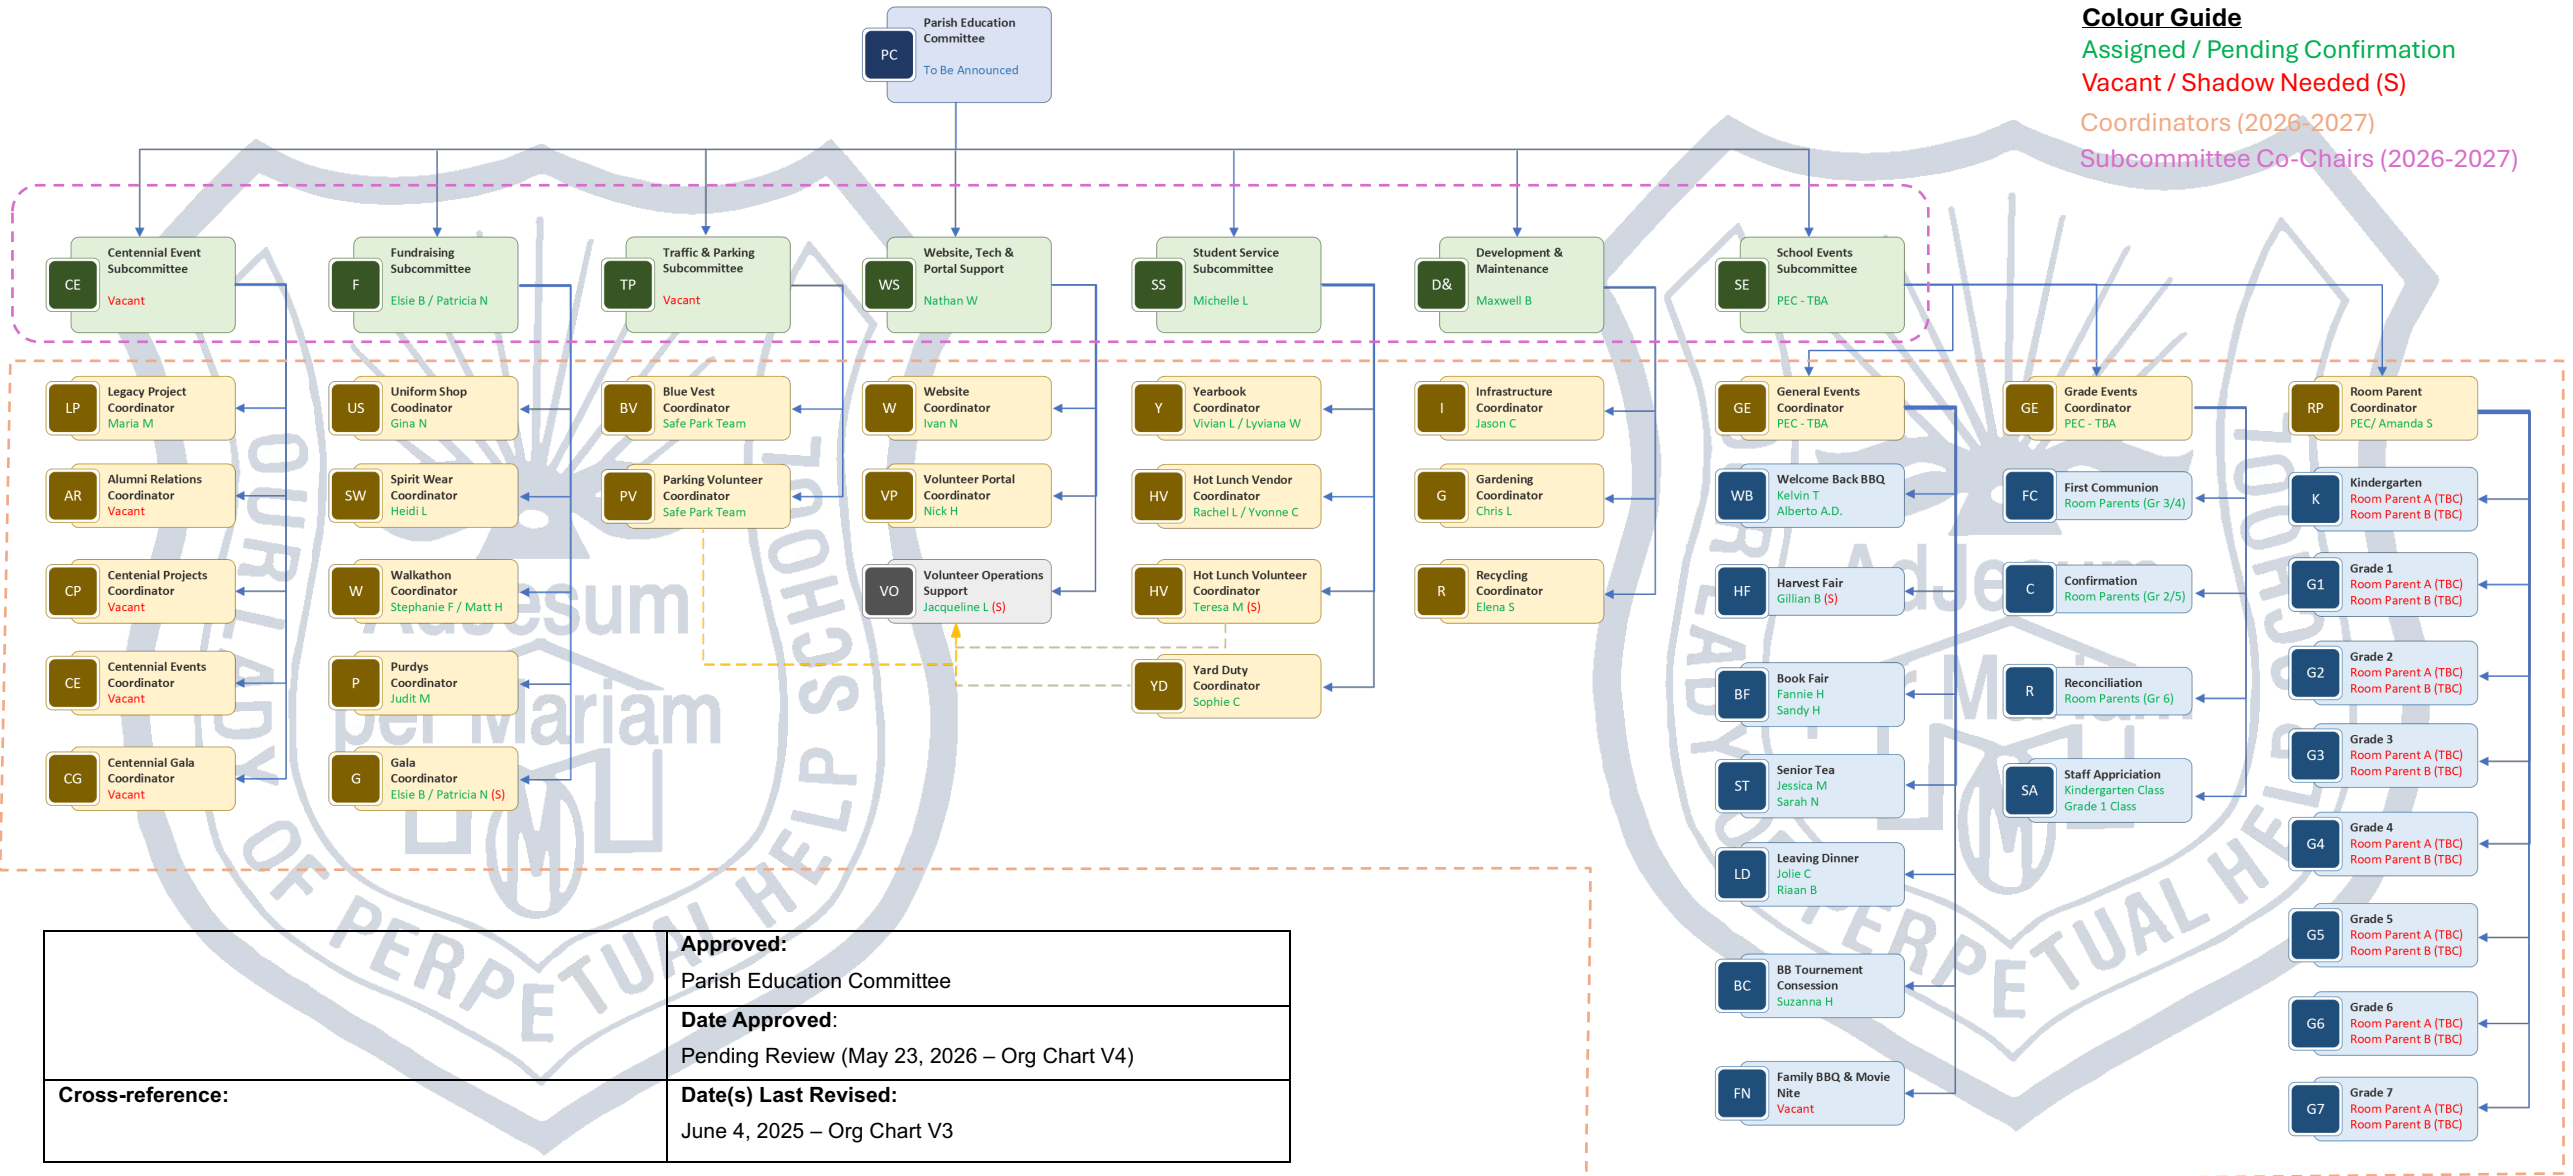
Colour Guide
Assigned / Pending Confirmation
Vacant / Shadow Needed (S)
Coordinators (2026-2027)
Subcommittee Co-Chairs (2026-2027)

PC Parish Education Committee
To Be Announced

CE Centennial Event Subcommittee
Vacant

F Fundraising Subcommittee
Elsie B / Patricia N

TP Traffic & Parking Subcommittee
Vacant

WS Website, Tech & Portal Support
Nathan W

SS Student Service Subcommittee
Michelle L

D& Development & Maintenance
Maxwell B

SE School Events Subcommittee
PEC - TBA

LP Legacy Project Coordinator
Maria M

AR Alumni Relations Coordinator
Vacant

CP Centenial Projects Coordinator
Vacant

CE Centennial Events Coordinator
Vacant

CG Centennial Gala Coordinator
Vacant

US Uniform Shop Coodinator
Gina N

SW Spirit Wear Coordinator
Heidi L

W Walkathon Coordinator
Stephanie F / Matt H

P Purdys Coordinator
Judit M

G Gala Coordinator
Elsie B / Patricia N (S)

BV Blue Vest Coordinator
Safe Park Team

PV Parking Volunteer Coordinator
Safe Park Team

W Website Coordinator
Ivan N

VP Volunteer Portal Coordinator
Nick H

VO Volunteer Operations Support
Jacqueline L (S)

Y Yearbook Coordinator
Vivian L / Lyviana W

HV Hot Lunch Vendor Coordinator
Rachel L / Yvonne C

HV Hot Lunch Volunteer Coordinator
Teresa M (S)

YD Yard Duty Coordinator
Sophie C

I Infrastructure Coordinator
Jason C

G Gardening Coordinator
Chris L

R Recycling Coordinator
Elena S

GE General Events Coordinator
PEC - TBA

WB Welcome Back BBQ
Kelvin T
Alberto A.D.

HF Harvest Fair
Gillian B (S)

BF Book Fair
Fannie H
Sandy H

ST Senior Tea
Jessica M
Sarah N

LD Leaving Dinner
Jolie C
Riaan B

BC BB Tournement Consession
Suzanna H

FN Family BBQ & Movie Nite
Vacant

GE Grade Events Coordinator
PEC - TBA

FC First Communion
Room Parents (Gr 3/4)

C Confirmation
Room Parents (Gr 2/5)

R Reconciliation
Room Parents (Gr 6)

SA Staff Appriciation
Kindergarten Class
Grade 1 Class

RP Room Parent Coordinator
PEC/ Amanda S

K Kindergarten
Room Parent A (TBC)
Room Parent B (TBC)

G1 Grade 1
Room Parent A (TBC)
Room Parent B (TBC)

G2 Grade 2
Room Parent A (TBC)
Room Parent B (TBC)

G3 Grade 3
Room Parent A (TBC)
Room Parent B (TBC)

G4 Grade 4
Room Parent A (TBC)
Room Parent B (TBC)

G5 Grade 5
Room Parent A (TBC)
Room Parent B (TBC)

G6 Grade 6
Room Parent A (TBC)
Room Parent B (TBC)

G7 Grade 7
Room Parent A (TBC)
Room Parent B (TBC)

| | Approved:<br>Parish Education Committee |
|---|---|
| | Date Approved:<br>Pending Review (May 23, 2026 – Org Chart V4) |
| Cross-reference: | Date(s) Last Revised:<br>June 4, 2025 – Org Chart V3 |